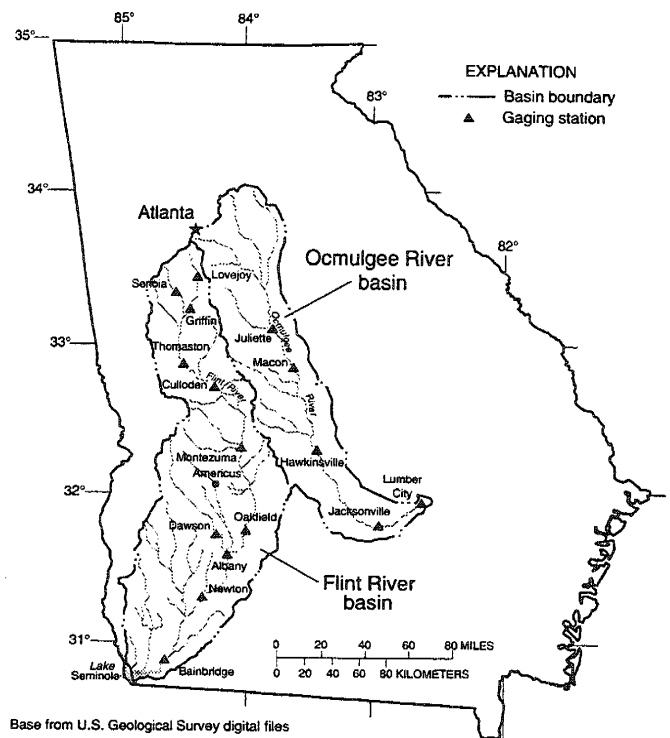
85°
84°
35°
EXPLANATION
83°
Basin boundary
Gaging station
34°
Atlanta
82°
Ocmulgee River basin
Lovejoy
Senoia
Griffin
Juliette
Ocmulgee
33°
Thomaston
Macon
Culloden
Flint River
River
Montezuma
Hawkinsville
Americus
Lumber City
32°
Oakfield
Jacksonville
Dawson
Albany
Flint River basin
Newton
31°
0 20 40 60 80 MILES
0 20 40 60 80 KILOMETERS
Lake Seminole
Bainbridge
Base from U.S. Geological Survey digital files